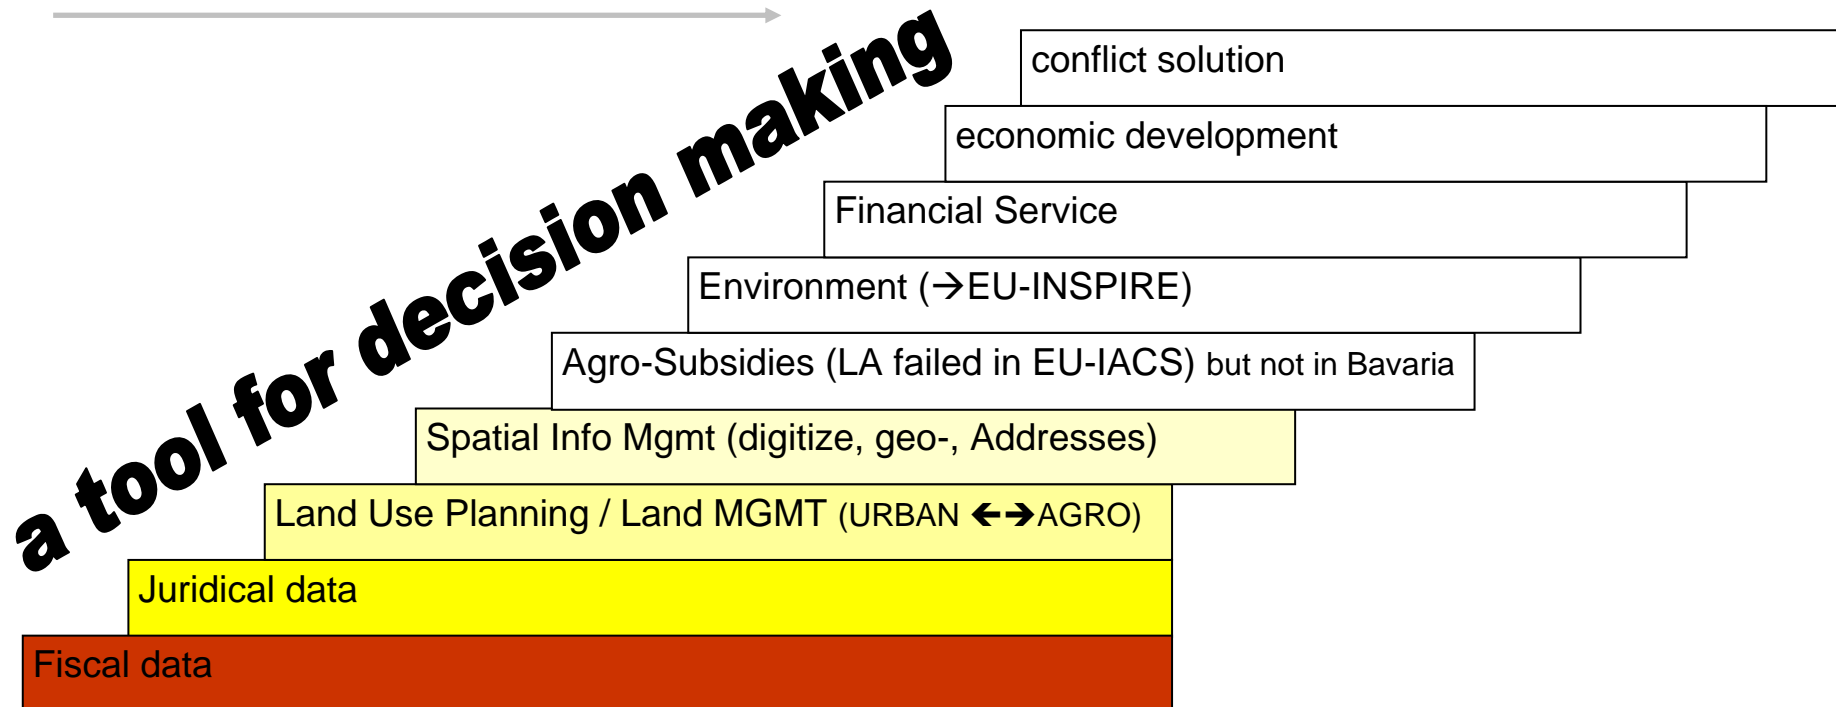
a tool for decision making

conflict solution

economic development

Financial Service

Environment (→EU-INSPIRE)

Agro-Subsidies (LA failed in EU-IACS) but not in Bavaria

Spatial Info Mgmt (digitize, geo-, Addresses)

Land Use Planning / Land MGMT (URBAN ←→AGRO)

Juridical data

Fiscal data